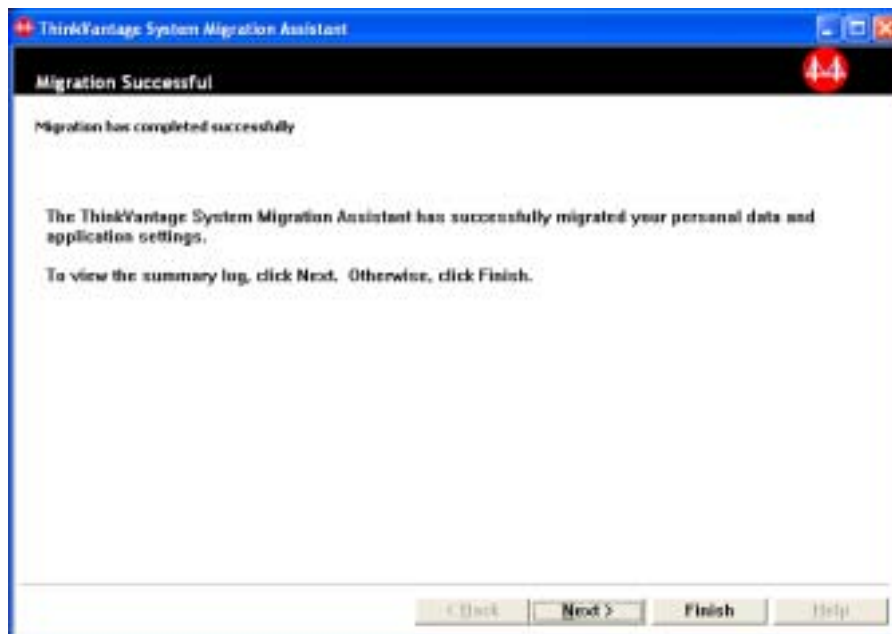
ThinkVantage System Migration Assistant

Migration Successful

Migration has completed successfully

The ThinkVantage System Migration Assistant has successfully migrated your personal data and application settings.

To view the summary log, click Next. Otherwise, click Finish.

< Back
Next >
Finish
Help